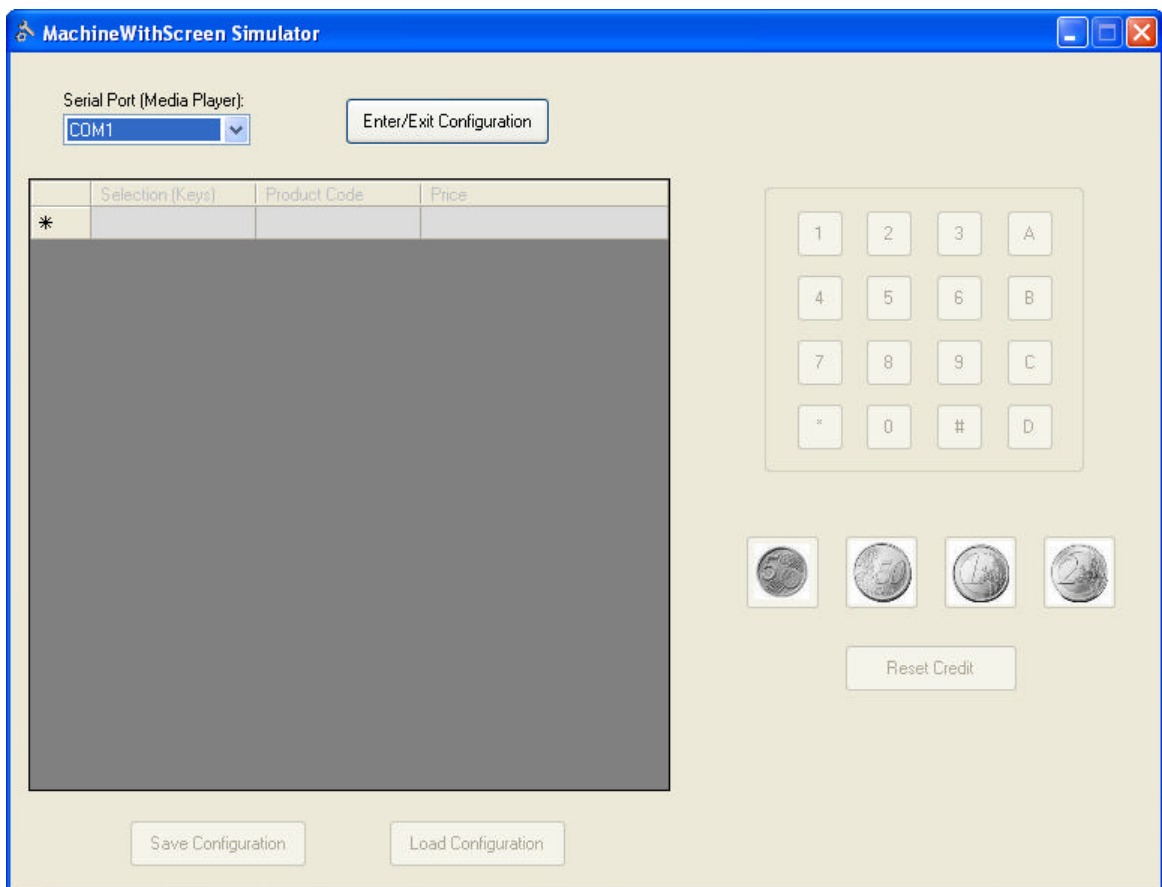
MachineWithScreen Simulator

Serial Port (Media Player):
COM1

Enter/Exit Configuration

| | Selection (Keys) | Product Code | Price |
|---|---|---|---|
| * | | | |

1 2 3 A
4 5 6 B
7 8 9 C
* 0 # D

5 50 1 2

Reset Credit

Save Configuration

Load Configuration